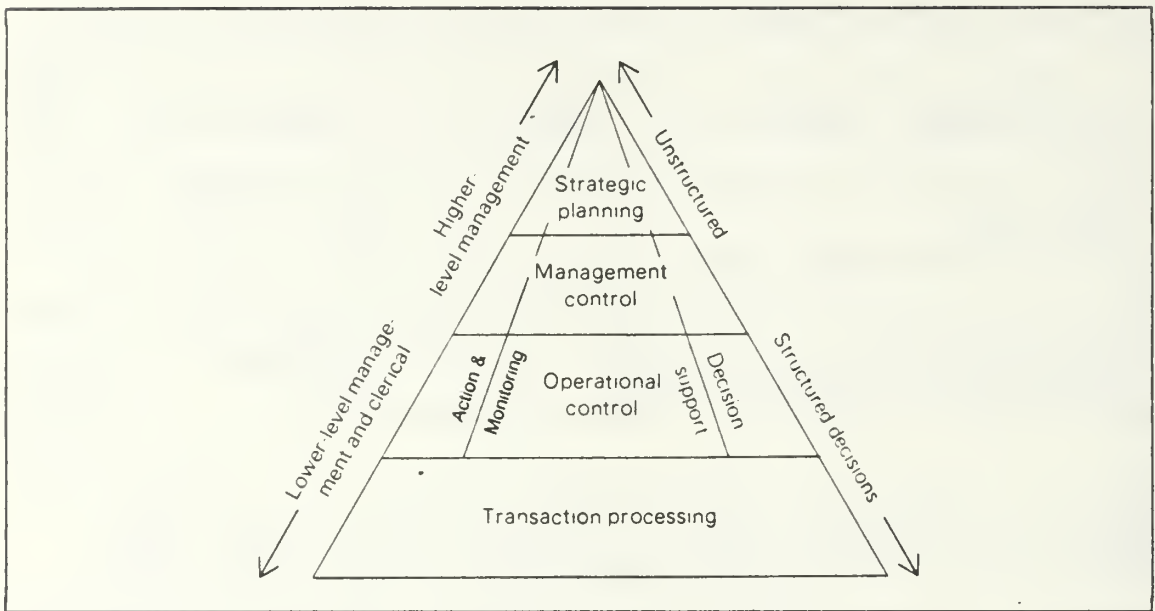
Higher-level management

Lower-level management and clerical

Unstructured

Structured decisions

Strategic planning

Management control

Action & Monitoring

Operational control

Decision support

Transaction processing